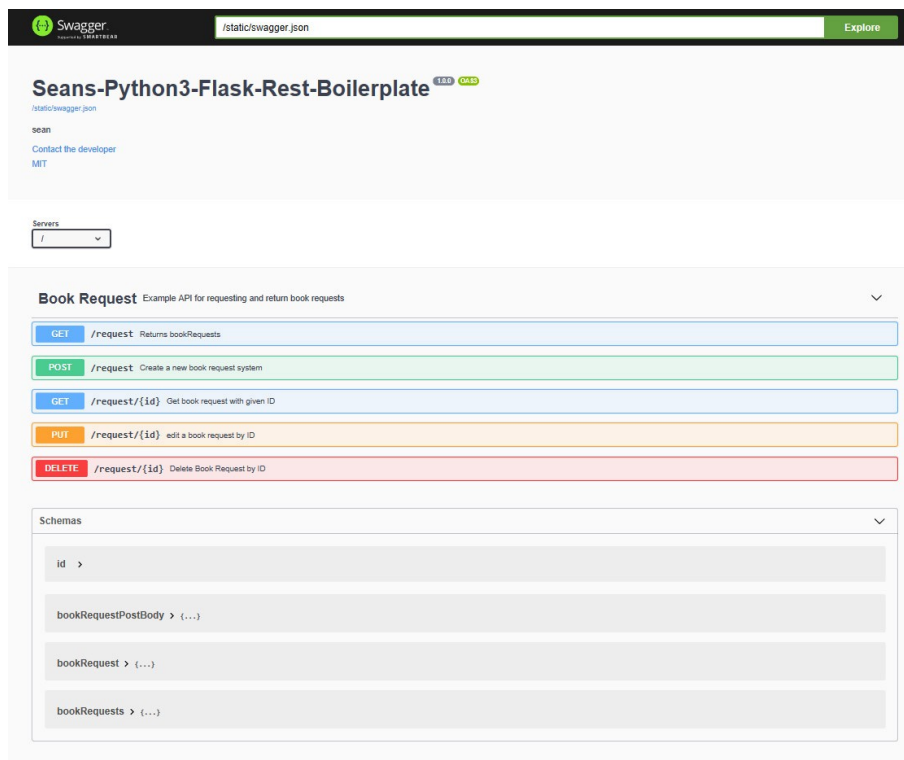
Swagger
Supported by SMARTBEAR

/static/swagger.json

Explore

Seans-Python3-Flask-Rest-Boilerplate 1.0.0 OAS3

/static/swagger.json

sean

Contact the developer

MIT

Servers

/

Book Request Example API for requesting and return book requests

GET /request Returns bookRequests

POST /request Create a new book request system

GET /request/{id} Get book request with given ID

PUT /request/{id} edit a book request by ID

DELETE /request/{id} Delete Book Request by ID

Schemas

id >

bookRequestPostBody > {...}

bookRequest > {...}

bookRequests > {...}